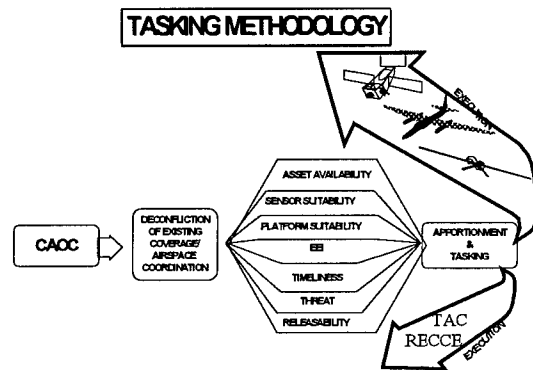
TASKING METHODOLOGY

CAOC

DECONFLICTION OF EXISTING COVERAGE/ AIRSPACE COORDINATION

ASSET AVAILABILITY

SENSOR SUITABILITY

PLATFORM SUITABILITY

EEI

TIMELINESS

THREAT

RELEASABILITY

APPORTIONMENT & TASKING

EXECUTION

TAC RECCE

EXECUTION